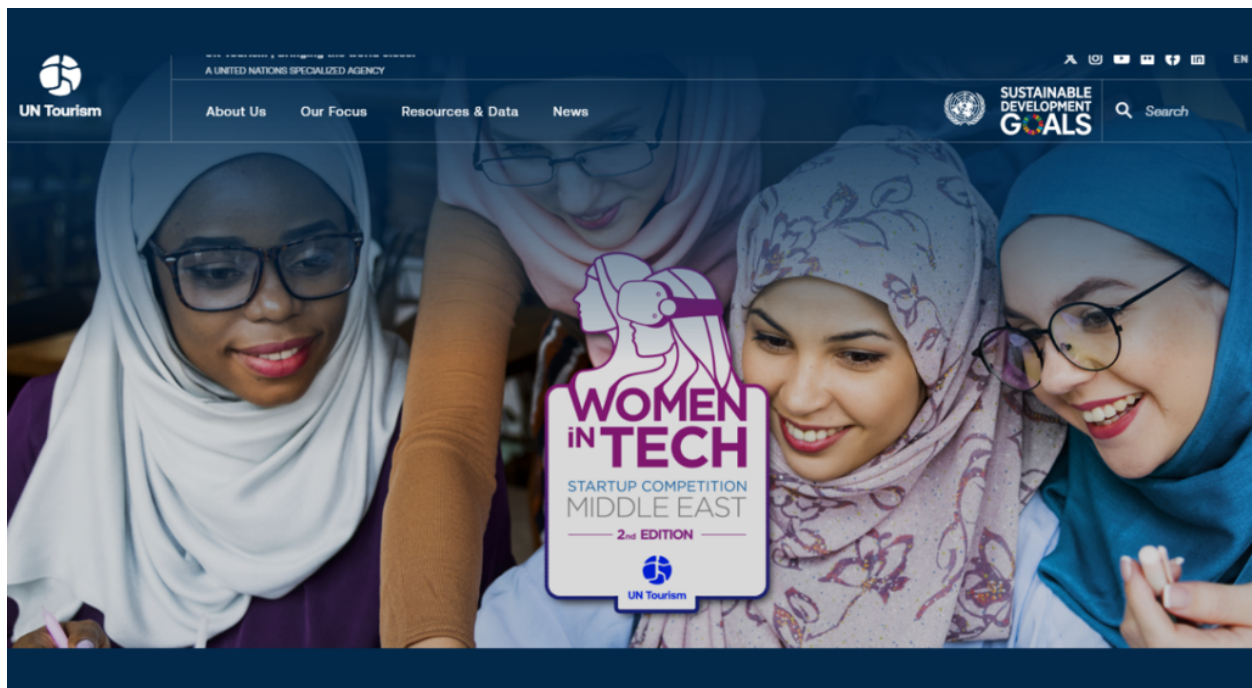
UN Tourism

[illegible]
A UNITED NATIONS SPECIALIZED AGENCY

EN

About Us Our Focus Resources & Data News

SUSTAINABLE DEVELOPMENT GOALS

Search

WOMEN in TECH
STARTUP COMPETITION
MIDDLE EAST
2nd EDITION
UN Tourism